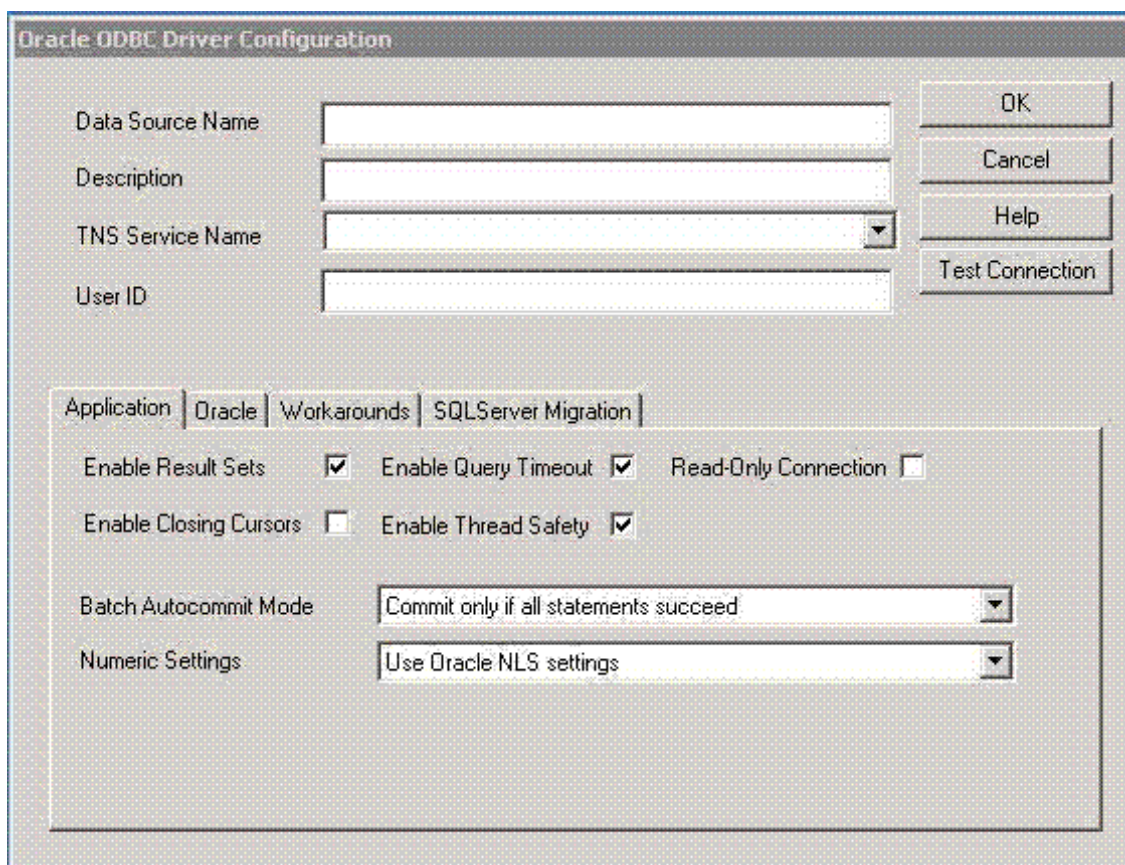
Oracle ODBC Driver Configuration

Data Source Name

Description

TNS Service Name

User ID

OK

Cancel

Help

Test Connection

Application | Oracle | Workarounds | SQLServer Migration

Enable Result Sets

Enable Query Timeout

Read-Only Connection

Enable Closing Cursors

Enable Thread Safety

Batch Autocommit Mode

Commit only if all statements succeed

Numeric Settings

Use Oracle NLS settings